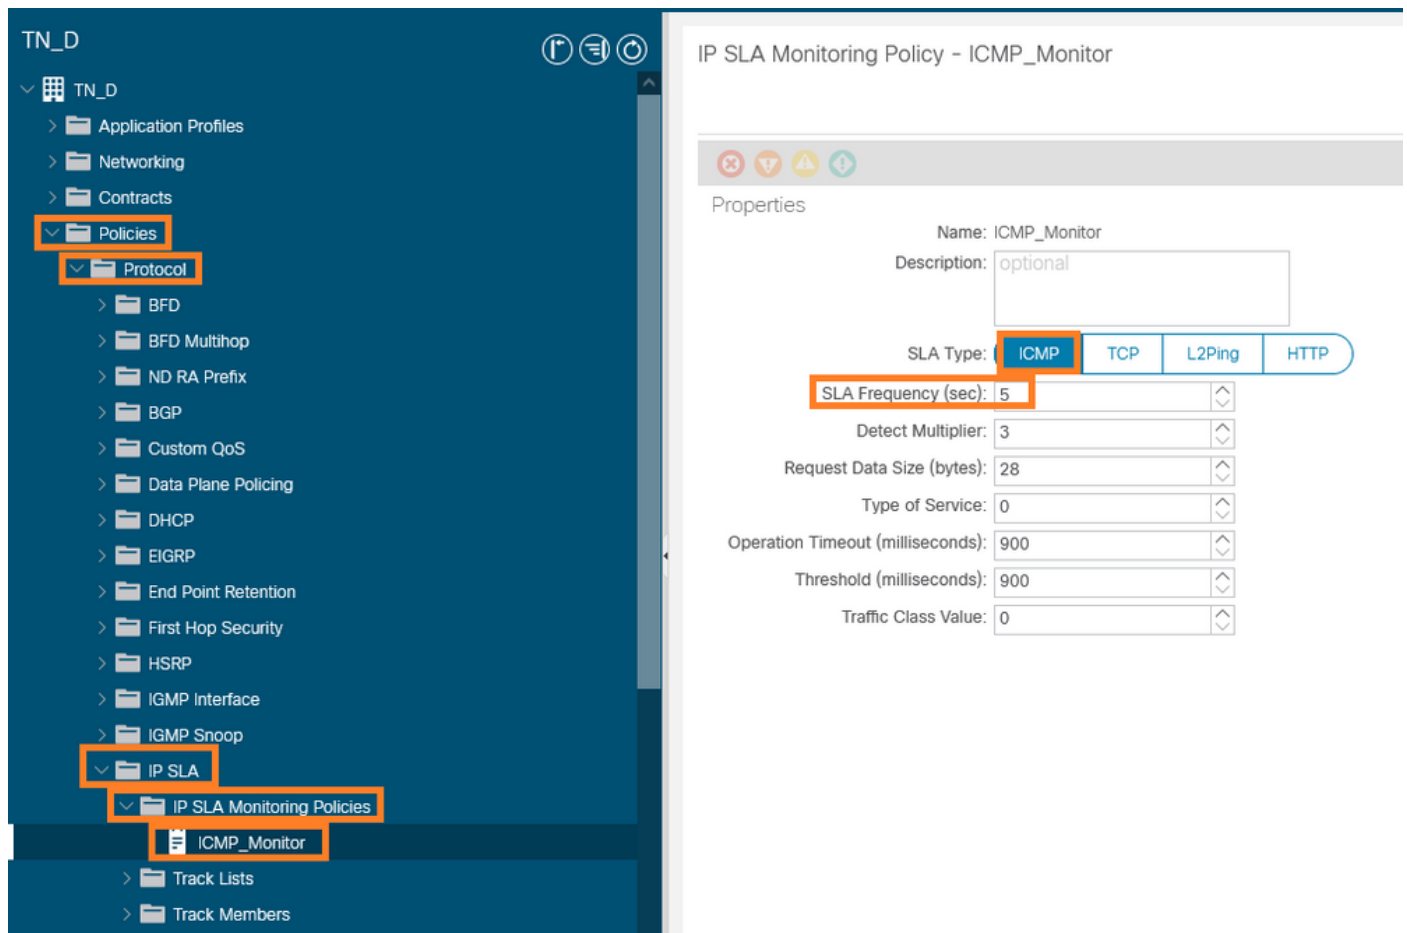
TN_D

TN_D
Application Profiles
Networking
Contracts
Policies
Protocol
BFD
BFD Multihop
ND RA Prefix
BGP
Custom QoS
Data Plane Policing
DHCP
EIGRP
End Point Retention
First Hop Security
HSRP
IGMP Interface
IGMP Snoop
IP SLA
IP SLA Monitoring Policies
ICMP_Monitor
Track Lists
Track Members

IP SLA Monitoring Policy - ICMP_Monitor

Properties

Name: ICMP_Monitor
Description: optional
SLA Type: ICMP TCP L2Ping HTTP
SLA Frequency (sec): 5
Detect Multiplier: 3
Request Data Size (bytes): 28
Type of Service: 0
Operation Timeout (milliseconds): 900
Threshold (milliseconds): 900
Traffic Class Value: 0